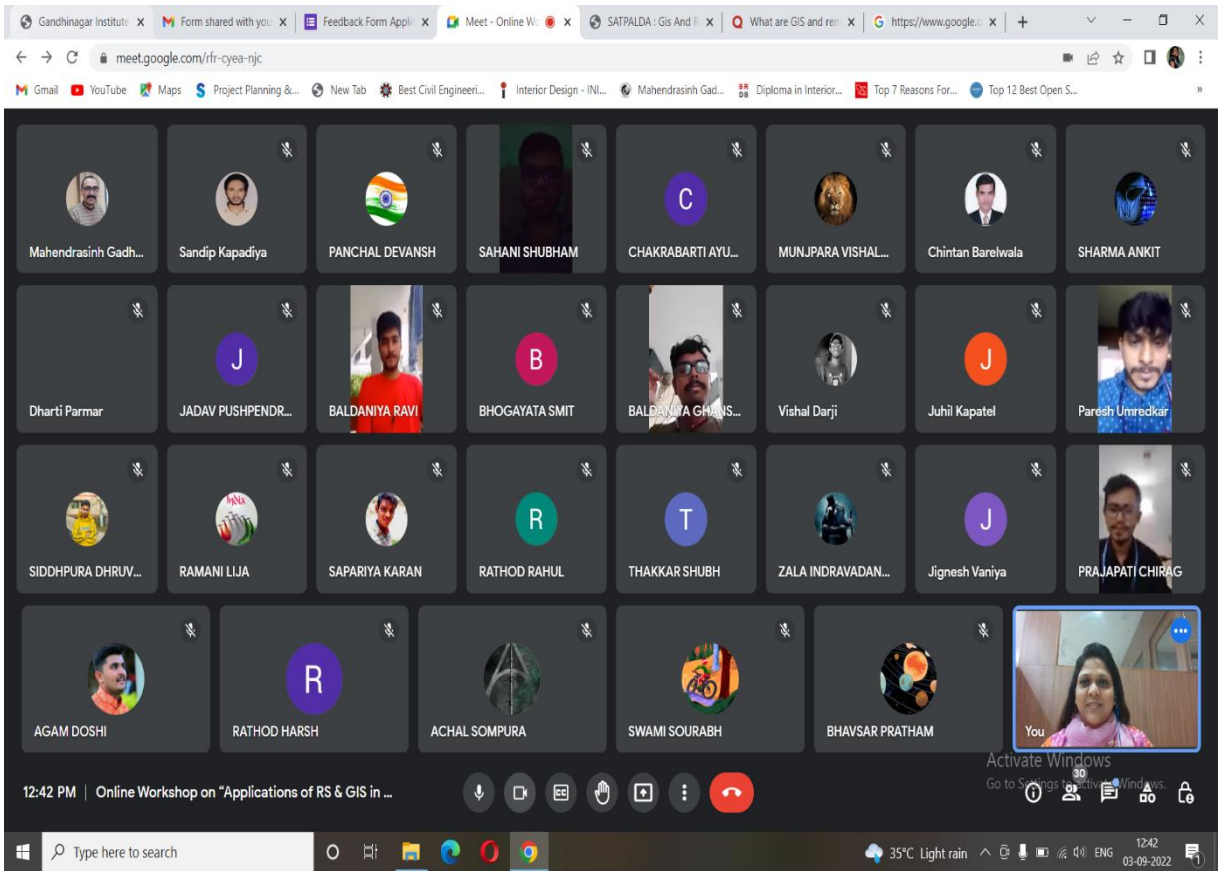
Gandhinagar Institute × Form shared with you × Feedback Form Applic × Meet - Online W × SATPALDA : Gis And R × What are GIS and rem × https://www.google.c × +

meet.google.com/rfr-cyea-njc

Gmail YouTube Maps Project Planning &... New Tab Best Civil Engineeri... Interior Design - INI... Mahendrasinh Gad... Diploma in Interior... Top 7 Reasons For... Top 12 Best Open S...

Mahendrasinh Gadh...
Sandip Kapadiya
PANCHAL DEVANSH
SAHANI SHUBHAM
C
CHAKRABARTI AYU...
MUNJPARA VISHAL...
Chintan Barelwala
SHARMA ANKIT

Dharti Parmar
J
JADAV PUSHPENDR...
BALDANIYA RAVI
B
BHOGAYATA SMIT
BALDANIYA GHANS...
Vishal Darji
J
Juhil Kapatel
Paresh Umredkar

SIDDHPURA DHRUV...
RAMANI LIJA
SAPARIYA KARAN
R
RATHOD RAHUL
T
THAKKAR SHUBH
ZALA INDRAVADAN...
J
Jignesh Vaniya
PRAJAPATI CHIRAG

AGAM DOSHI
R
RATHOD HARSH
ACHAL SOMPURA
SWAMI SOURABH
BHAVSAR PRATHAM
You

Activate Windows
Go to Settings to activate Windows.

12:42 PM | Online Workshop on "Applications of RS & GIS in ...

30

Type here to search

35°C Light rain ENG 12:42 03-09-2022